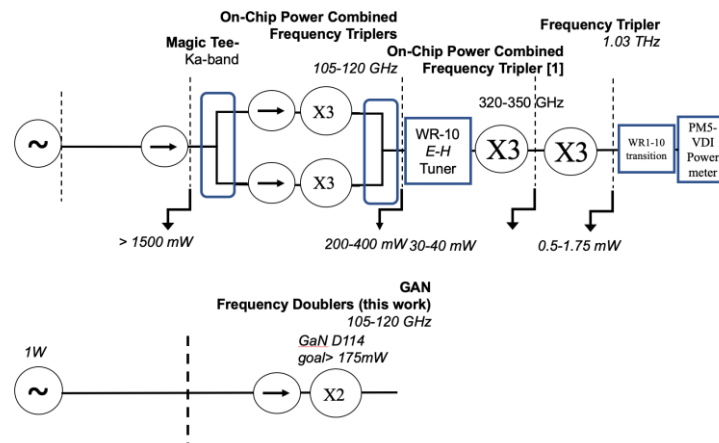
On-Chip Power Combined Frequency Triplers

Magic Tee-
Ka-band

105-120 GHz

On-Chip Power Combined Frequency Tripler [1]

Frequency Tripler
1.03 THz

320-350 GHz

~

X3

X3

WR-10
E-H
Tuner

X3

X3

WR1-10
transition

PM5-
VDI
Power
meter

> 1500 mW

200-400 mW

30-40 mW

0.5-1.75 mW

GAN
Frequency Doublers (this work)
105-120 GHz

1W

GaN D114
goal> 175mW

~

X2